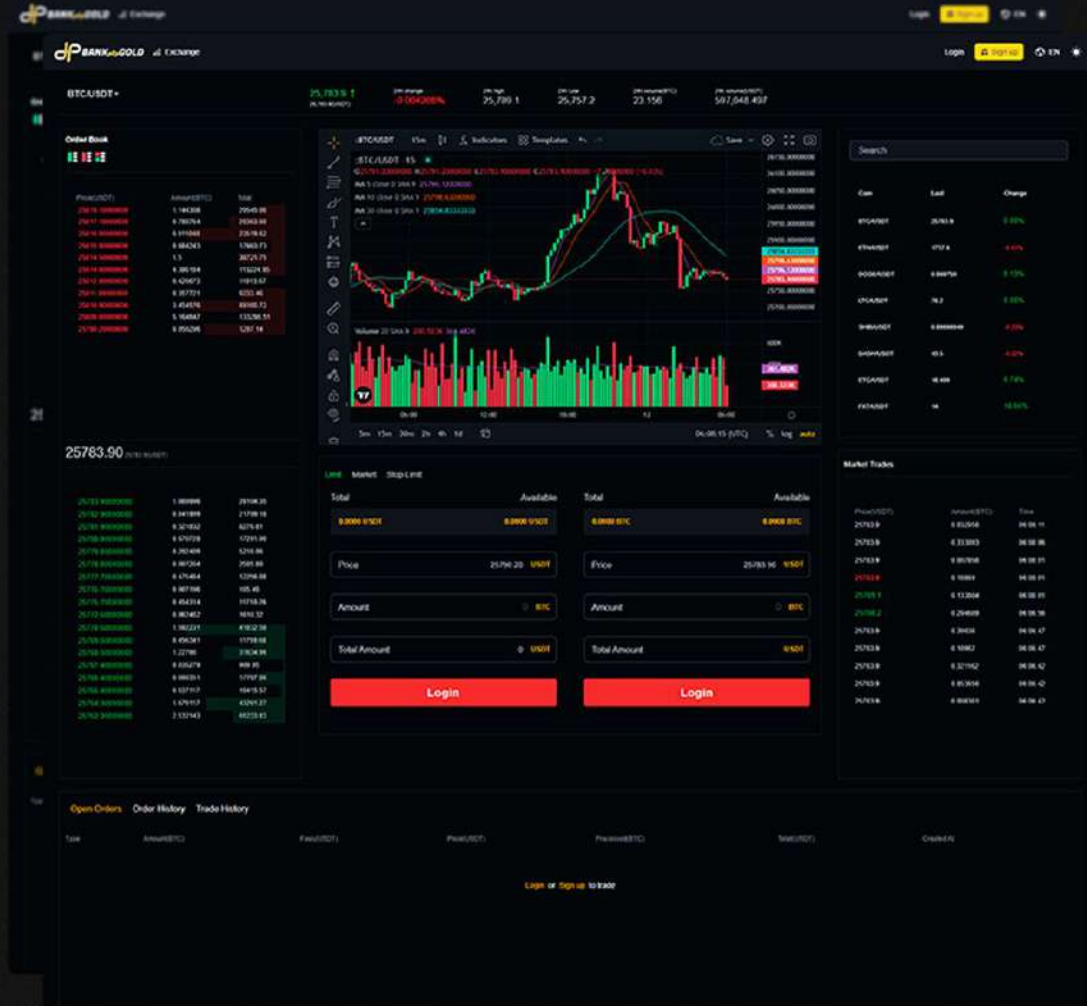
BANK GOLD Exchange Login Sign up EN

BANK GOLD Exchange Login Sign up EN

BTC/USDT

25,783.9
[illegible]

24h change
-0.004308%

24h high
25,789.1

24h Low
25,757.2

24h volume(BTC)
23.156

24h volume(USDT)
597,048.497

Order Book

| Price(USDT) | Amount(BTC) | Total |
|---|---|---|
| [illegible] | 1.144308 | 29545.06 |
| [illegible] | 0.780764 | 20344.44 |
| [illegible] | 0.911048 | 23518.62 |
| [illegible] | 0.684243 | 17663.73 |
| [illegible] | 1.5 | 38725.75 |
| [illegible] | 4.385104 | 113224.95 |
| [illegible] | 0.429473 | 11013.67 |
| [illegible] | 0.357721 | 9233.46 |
| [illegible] | 3.454576 | 89180.73 |
| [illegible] | 5.164847 | 133286.51 |
| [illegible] | 0.050296 | 1297.14 |

25783.90

| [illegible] | 1.080896 | 28106.35 |
|---|---|---|
| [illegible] | 0.841899 | 21708.18 |
| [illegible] | 0.321832 | 8275.81 |
| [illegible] | 0.679728 | 17291.96 |
| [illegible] | 0.202409 | 5218.86 |
| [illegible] | 0.987264 | 2595.89 |
| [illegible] | 0.475464 | 12258.38 |
| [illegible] | 0.007196 | 185.46 |
| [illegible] | 0.454314 | 11718.76 |
| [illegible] | 0.492457 | 1610.32 |
| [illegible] | 1.582231 | 41832.38 |
| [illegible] | 0.456381 | 11758.68 |
| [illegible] | 1.22786 | 31634.94 |
| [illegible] | 0.035279 | 909.95 |
| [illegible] | 0.690311 | 17797.04 |
| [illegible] | 0.637117 | 16415.57 |
| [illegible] | 1.679117 | 43261.27 |
| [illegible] | 2.132143 | 49223.63 |

BTC/USDT 15m Indicators Templates Save
BTC/USDT 15
MA 5 close 0 SMA 9
MA 10 close 0 SMA 9
MA 30 close 0 SMA 9
Volume 20 SMA 9
06:00 12:00 18:00 12 06:00
5m 15m 30m 2h 4h 1d 06:08:15 (UTC) % log auto

Limit Market Stop-Limit

Total Available
0.0000 USDT 0.0000 USDT
Price 25790.20 USDT
Amount 0 BTC
Total Amount 0 USDT
Login

Total Available
0.0000 BTC 0.0000 BTC
Price 25783.90 USDT
Amount 0 BTC
Total Amount USDT
Login

Search

| Coin | Last | Change |
|---|---|---|
| BTC/USDT | 25783.9 | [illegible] |
| ETH/USDT | 1717.6 | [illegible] |
| DOGE/USDT | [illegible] | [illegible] |
| LTC/USDT | 78.2 | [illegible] |
| SHIB/USDT | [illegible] | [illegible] |
| DASH/USDT | 40.5 | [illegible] |
| ETC/USDT | 16.400 | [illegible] |
| FXT/USDT | 14 | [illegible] |

Market Trades

| Price(USDT) | Amount(BTC) | Time |
|---|---|---|
| 25783.9 | 0.052956 | 06:08:11 |
| 25783.9 | 0.333893 | 06:08:06 |
| 25783.9 | 0.093958 | 06:08:01 |
| 25783.9 | 0.16861 | 06:08:01 |
| 25785.1 | 0.132004 | 06:08:01 |
| 25788.2 | 0.294609 | 06:07:58 |
| 25783.9 | 0.39404 | 06:07:47 |
| 25783.9 | 0.10462 | 06:07:47 |
| 25783.9 | 0.321162 | 06:07:42 |
| 25783.9 | 0.053656 | 06:07:42 |
| 25783.9 | 0.058581 | 06:07:47 |

Open Orders Order History Trade History

Type Amount(BTC) Fee(USDT) Price(USDT) Precision(BTC) Total(USDT) Created At

Login or Sign up to trade